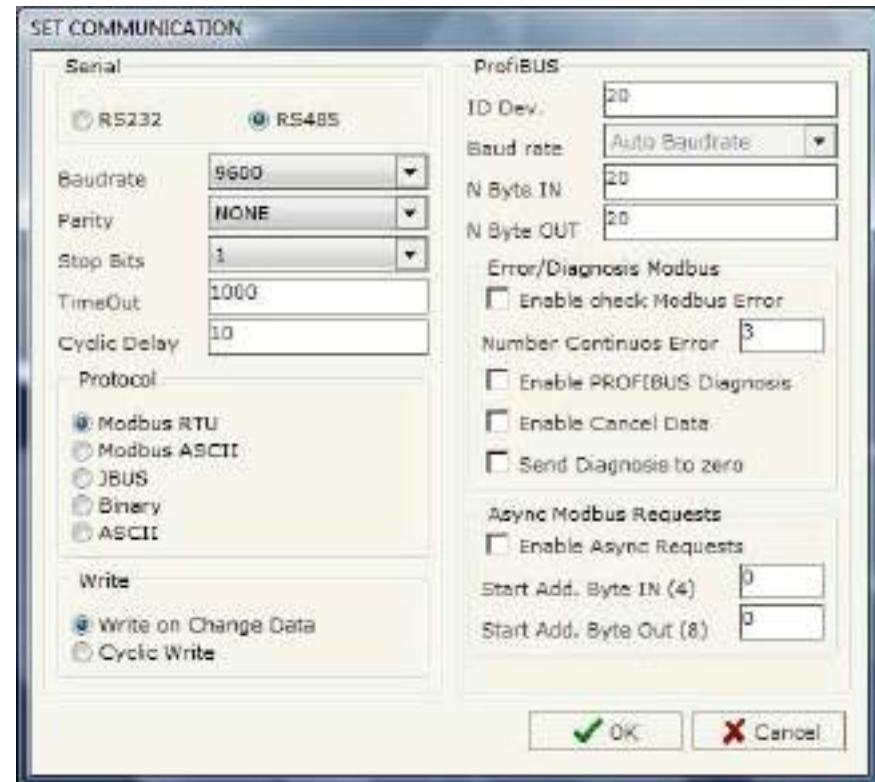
SET COMMUNICATION

Serial

RS232 RS485

Baudrate 9600
Parity NONE
Stop Bits 1
TimeOut 1000
Cyclic Delay 10

Protocol

Modbus RTU
Modbus ASCII
JBUS
Binary
ASCII

Write

Write on Change Data
Cyclic Write

ProfiBUS

ID Dev. 20
Baud rate Auto Baudrate
N Byte IN 20
N Byte OUT 20

Error/Diagnosis Modbus

Enable check Modbus Error
Number Continuos Error 3
Enable PROFIBUS Diagnosis
Enable Cancel Data
Send Diagnosis to zero

Async Modbus Requests

Enable Async Requests
Start Add. Byte IN (4) 0
Start Add. Byte Out (8) 0

OK
Cancel